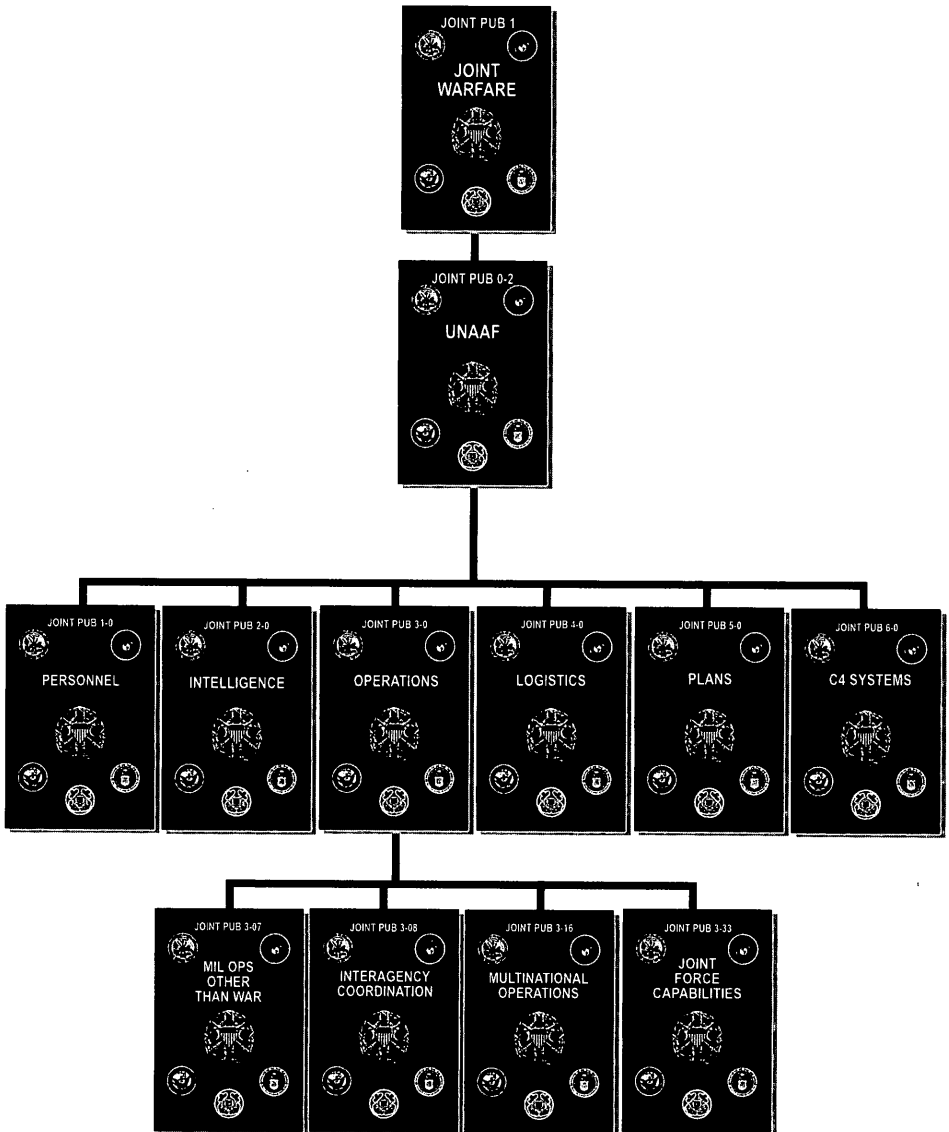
JOINT PUB 1
JOINT WARFARE

JOINT PUB 0-2
UNAAF

JOINT PUB 1-0
PERSONNEL

JOINT PUB 2-0
INTELLIGENCE

JOINT PUB 3-0
OPERATIONS

JOINT PUB 4-0
LOGISTICS

JOINT PUB 5-0
PLANS

JOINT PUB 6-0
C4 SYSTEMS

JOINT PUB 3-07
MIL OPS OTHER THAN WAR

JOINT PUB 3-08
INTERAGENCY COORDINATION

JOINT PUB 3-16
MULTINATIONAL OPERATIONS

JOINT PUB 3-33
JOINT FORCE CAPABILITIES